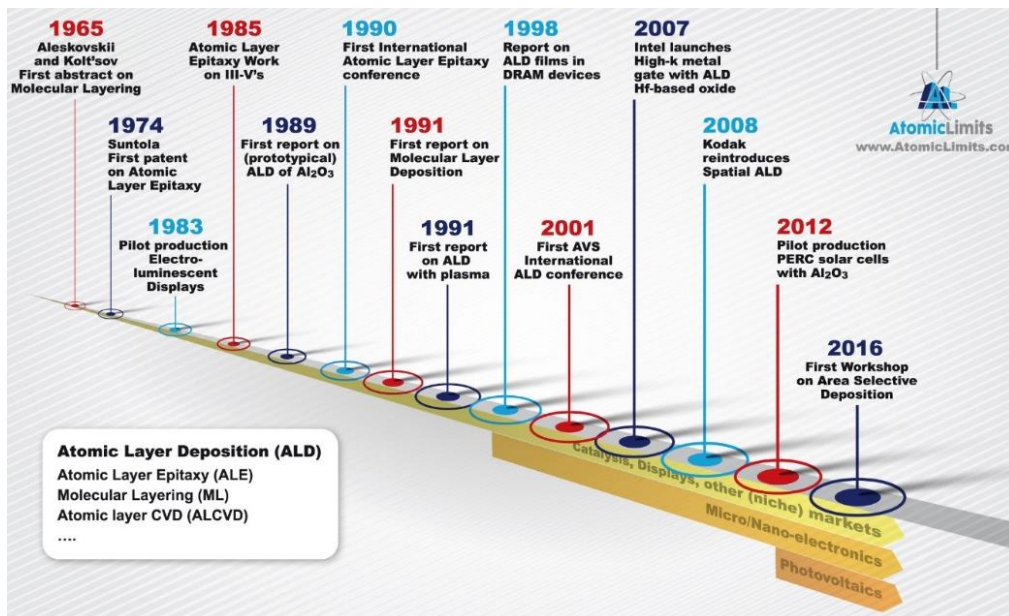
1965
Aleskovskii and Kolt'sov
First abstract on Molecular Layering

1974
Suntola
First patent on Atomic Layer Epitaxy

1983
Pilot production Electroluminescent Displays

1985
Atomic Layer Epitaxy Work on III-V's

1989
First report on (prototypical) ALD of $Al_2O_3$

1990
First International Atomic Layer Epitaxy conference

1991
First report on Molecular Layer Deposition

1991
First report on ALD with plasma

1998
Report on ALD films in DRAM devices

2001
First AVS International ALD conference

2007
Intel launches High-k metal gate with ALD Hf-based oxide

2008
Kodak reintroduces Spatial ALD

2012
Pilot production PERC solar cells with $Al_2O_3$

2016
First Workshop on Area Selective Deposition

AtomicLimits
www.AtomicLimits.co

Atomic Layer Deposition (ALD)
Atomic Layer Epitaxy (ALE)
Molecular Layering (ML)
Atomic layer CVD (ALCVD)
....

Catalysis, Displays, other (niche) markets
Micro/Nano-electronics
Photovoltaics